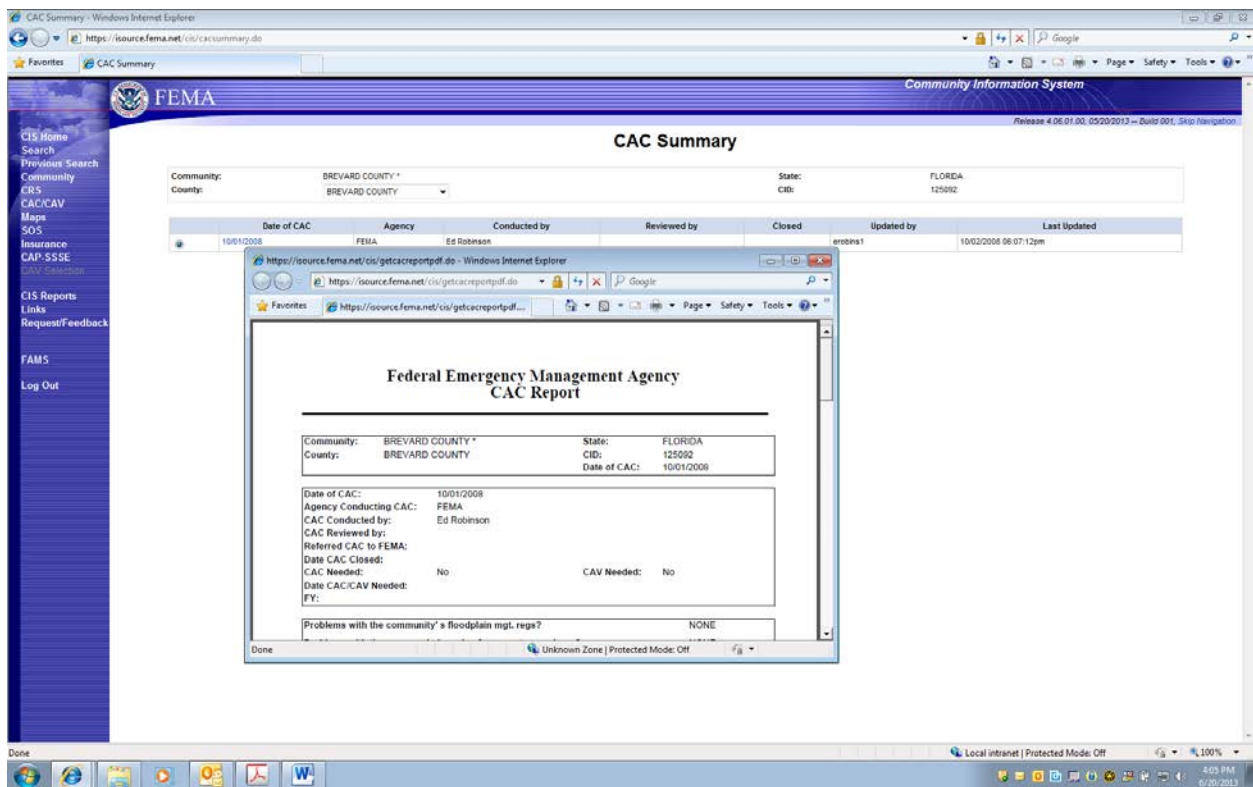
CAC Summary - Windows Internet Explorer

https://isource.fema.net/cis/cacsummary.do

Google

Favorites | CAC Summary

Page ▾ Safety ▾ Tools ▾

FEMA

Community Information System

Release 4.06.01.00, 05/20/2013 -- Build 001, Skip Navigation

CIS Home
Search
Previous Search
Community
CRS
CAC/CAV
Maps
SOS
Insurance
CAP-SSSE
CAV Selection

CIS Reports
Links
Request/Feedback

FAMS

Log Out

CAC Summary

Community: BREVARD COUNTY * State: FLORIDA
County: BREVARD COUNTY CID: 125092

| Date of CAC | Agency | Conducted by | Reviewed by | Closed | Updated by | Last Updated |
|---|---|---|---|---|---|---|
| 10/01/2008 | FEMA | Ed Robinson | | | erobins1 | 10/02/2008 08:07:12pm |

https://isource.fema.net/cis/getcacreportpdf.do - Windows Internet Explorer

https://isource.fema.net/cis/getcacreportpdf.do

Google

Favorites | https://isource.fema.net/cis/getcacreportpdf...

Page ▾ Safety ▾ Tools ▾

Federal Emergency Management Agency
CAC Report

Community: BREVARD COUNTY * State: FLORIDA
County: BREVARD COUNTY CID: 125092
Date of CAC: 10/01/2008

Date of CAC: 10/01/2008
Agency Conducting CAC: FEMA
CAC Conducted by: Ed Robinson
CAC Reviewed by:
Referred CAC to FEMA:
Date CAC Closed:
CAC Needed: No CAV Needed: No
Date CAC/CAV Needed:
FY:

Problems with the community's floodplain mgt. regs? NONE

Done | Unknown Zone | Protected Mode: Off

Done | Local intranet | Protected Mode: Off | 100%

4:05 PM
6/20/2013